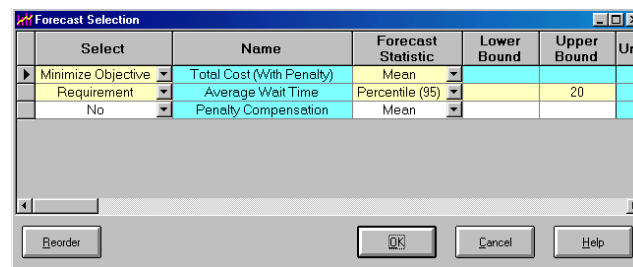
Forecast Selection

| Select | Name | Forecast Statistic | Lower Bound | Upper Bound | Ur |
|---|---|---|---|---|---|
| Minimize Objective | Total Cost (With Penalty) | Mean | | | |
| Requirement | Average Wait Time | Percentile (95) | | 20 | |
| No | Penalty Compensation | Mean | | | |

Reorder

OK

Cancel

Help